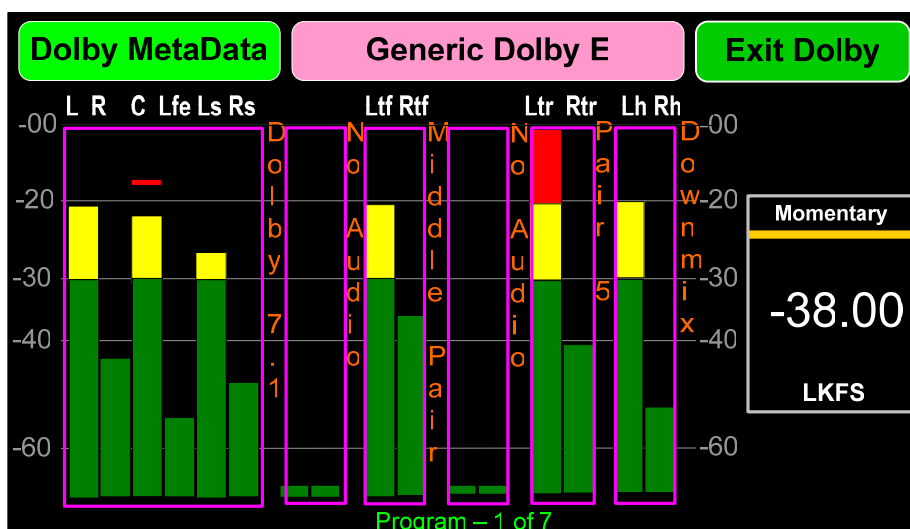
Dolby MetaData

Generic Dolby E

Exit Dolby

L R C Lfe Ls Rs

Ltf Rtf

Ltr Rtr

Lh Rh

-00

-20

-30

-40

-60

-00

-20

-30

-40

-60

Dolby 7.1

No Audio

Middle Pair

No Audio

Pair 5

Downmix

Momentary

-38.00

LKFS

Program – 1 of 7